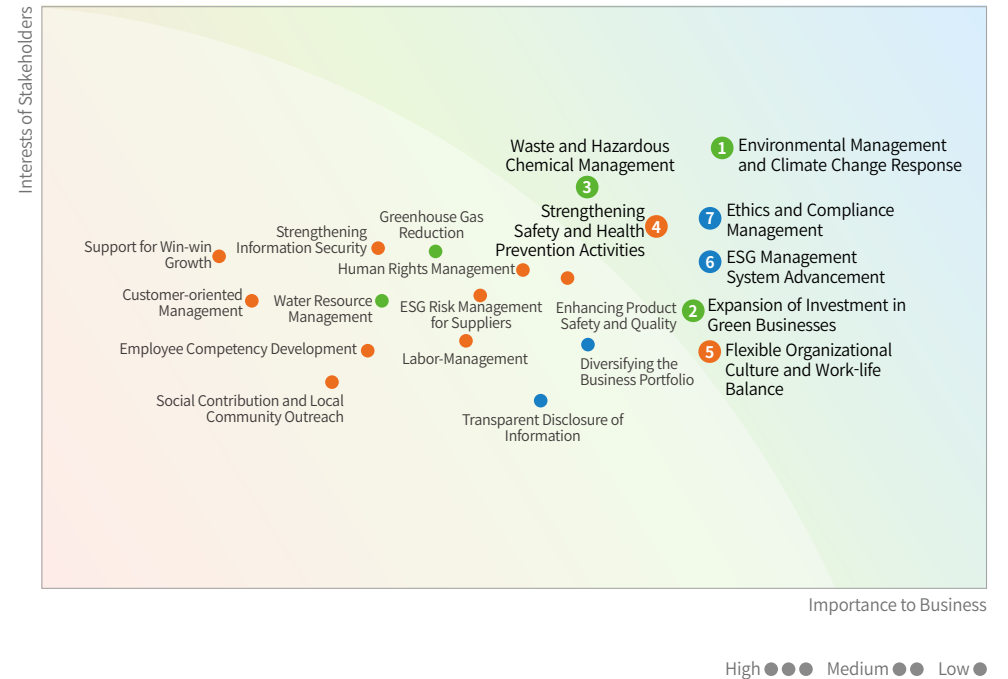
Interests of Stakeholders

Waste and Hazardous Chemical Management

3

1 Environmental Management and Climate Change Response

Strengthening Safety and Health Prevention Activities

4

7 Ethics and Compliance Management

Greenhouse Gas Reduction

Strengthening Information Security

Support for Win-win Growth

Human Rights Management

6 ESG Management System Advancement

Customer-oriented Management

Water Resource Management

ESG Risk Management for Suppliers

Enhancing Product Safety and Quality

2 Expansion of Investment in Green Businesses

Employee Competency Development

Labor-Management

Diversifying the Business Portfolio

5 Flexible Organizational Culture and Work-life Balance

Social Contribution and Local Community Outreach

Transparent Disclosure of Information

Importance to Business

High ●●● Medium ●● Low ●